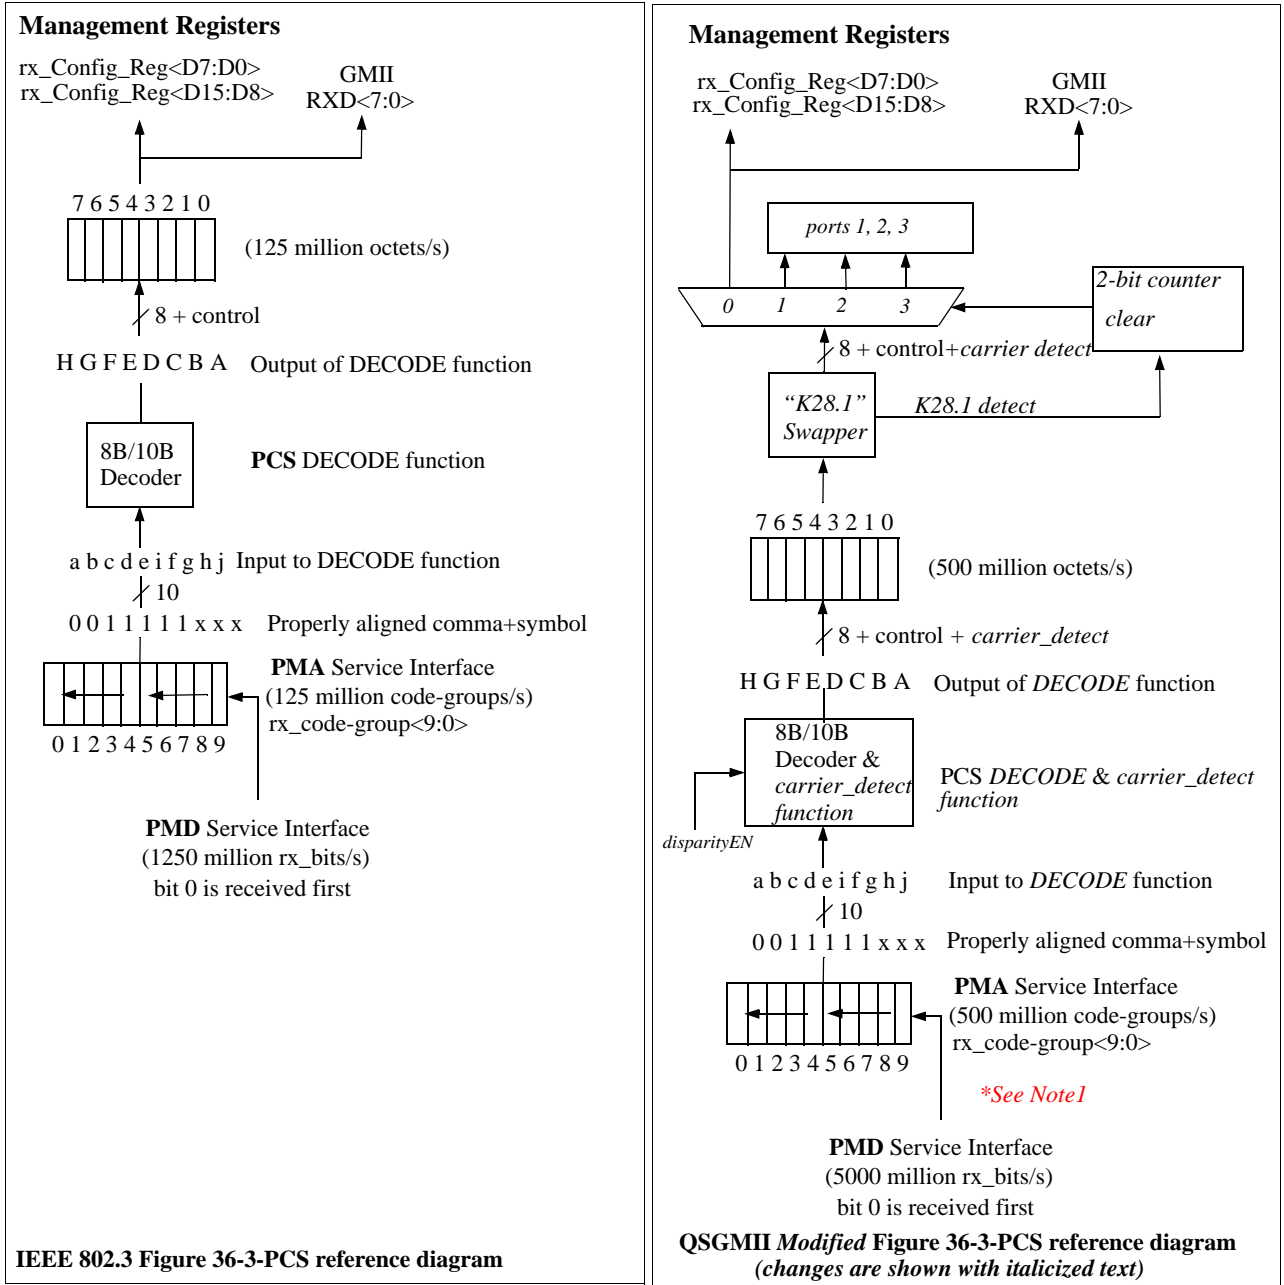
Management Registers

rx_Config_Reg<D7:D0>
rx_Config_Reg<D15:D8>

GMII
RXD<7:0>

7 6 5 4 3 2 1 0

(125 million octets/s)

8 + control

H G F E D C B A Output of DECODE function

8B/10B
Decoder

PCS DECODE function

a b c d e i f g h j Input to DECODE function

10

0 0 1 1 1 1 1 x x x Properly aligned comma+symbol

PMA Service Interface
(125 million code-groups/s)
rx_code-group<9:0>

0 1 2 3 4 5 6 7 8 9

PMD Service Interface
(1250 million rx_bits/s)
bit 0 is received first

IEEE 802.3 Figure 36-3-PCS reference diagram

Management Registers

rx_Config_Reg<D7:D0>
rx_Config_Reg<D15:D8>

GMII
RXD<7:0>

ports 1, 2, 3

0 1 2 3

2-bit counter
clear

8 + control+carrier detect

"K28.1"
Swapper

K28.1 detect

7 6 5 4 3 2 1 0

(500 million octets/s)

8 + control + carrier_detect

H G F E D C B A Output of DECODE function

8B/10B
Decoder &
carrier_detect
function

PCS DECODE & carrier_detect function

disparityEN

a b c d e i f g h j Input to DECODE function

10

0 0 1 1 1 1 1 x x x Properly aligned comma+symbol

PMA Service Interface
(500 million code-groups/s)
rx_code-group<9:0>

0 1 2 3 4 5 6 7 8 9

*See Note1

PMD Service Interface
(5000 million rx_bits/s)
bit 0 is received first

QSGMII Modified Figure 36-3-PCS reference diagram
(changes are shown with italicized text)